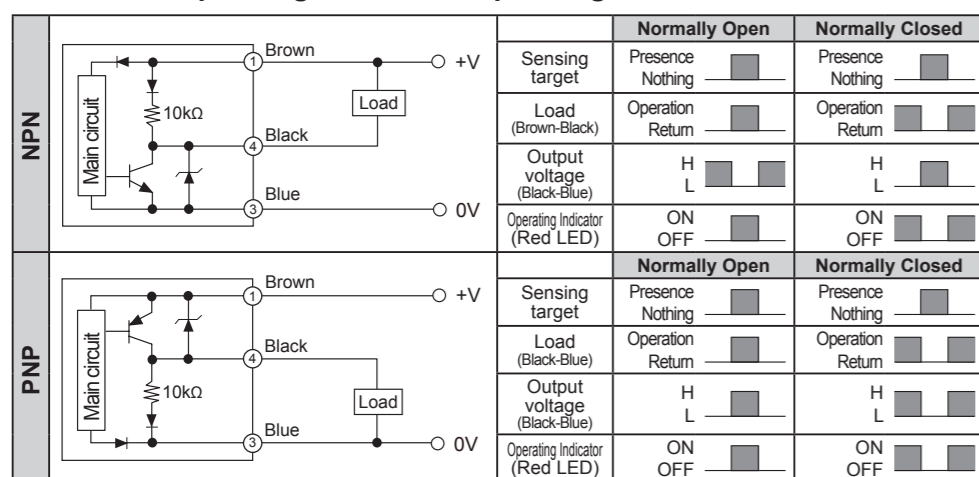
NPN

Main circuit

10kΩ

Brown ① +V

Load

Black ④

Blue ③ 0V

| | Normally Open | Normally Closed |
|---|---|---|
| Sensing target | Presence Nothing | Presence Nothing |
| Load (Brown-Black) | Operation Return | Operation Return |
| Output voltage (Black-Blue) | H L | H L |
| Operating Indicator (Red LED) | ON OFF | ON OFF |

PNP

Main circuit

10kΩ

Brown ① +V

Black ④

Load

Blue ③ 0V

| | Normally Open | Normally Closed |
|---|---|---|
| Sensing target | Presence Nothing | Presence Nothing |
| Load (Black-Blue) | Operation Return | Operation Return |
| Output voltage (Black-Blue) | H L | H L |
| Operating Indicator (Red LED) | ON OFF | ON OFF |